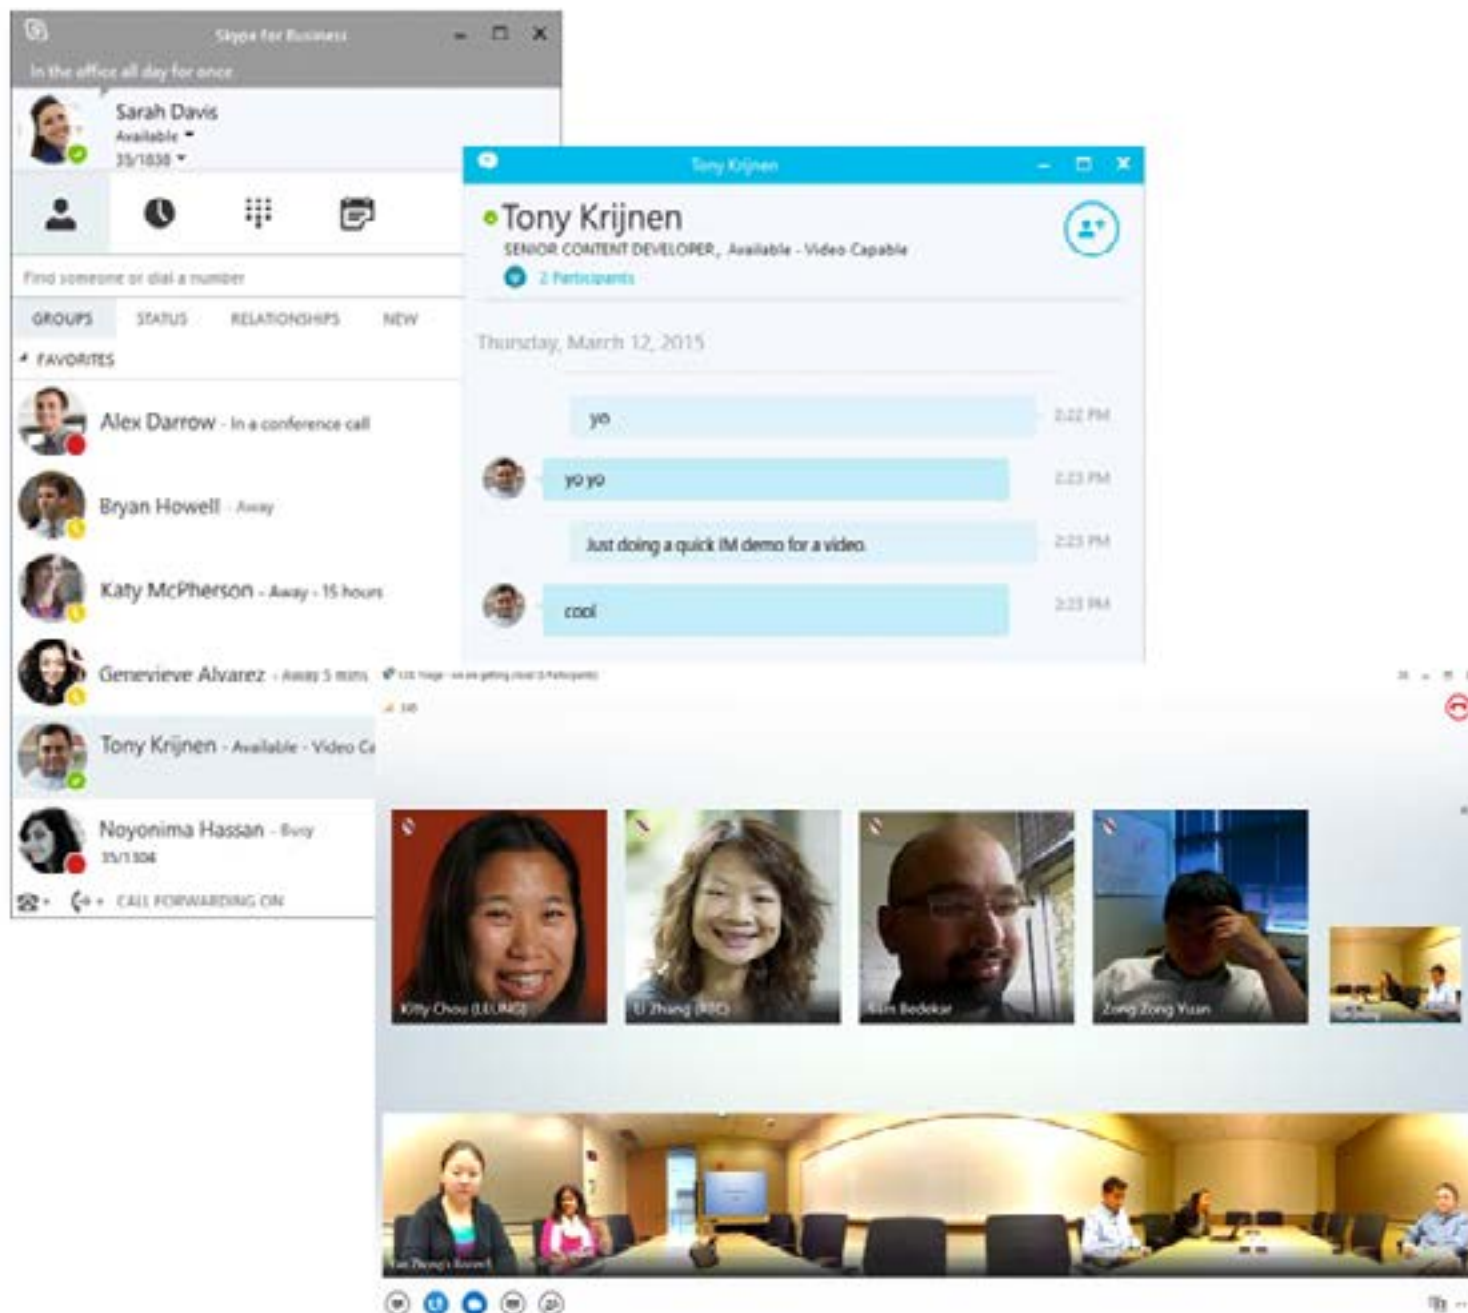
Skype for Business

In the office all day for once

Sarah Davis
Available
35/1838

Find someone or dial a number

GROUPS STATUS RELATIONSHIPS NEW

FAVORITES

Alex Darrow - In a conference call

Bryan Howell - Away

Katy McPherson - Away - 15 hours

Genevieve Alvarez - Away 5 mins

Tony Krijnen - Available - Video Ca

Noyonima Hassan - Busy
35/1304

CALL FORWARDING ON

Tony Krijnen

Tony Krijnen
SENIOR CONTENT DEVELOPER, Available - Video Capable
2 Participants

Thursday, March 12, 2015

yo 2:22 PM

yo yo 2:23 PM

Just doing a quick IM demo for a video. 2:23 PM

cool 2:23 PM

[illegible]

Kitty Chou (LEUNG)
Li Zhang (RBC)
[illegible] Bedekar
Zong Zong Yuan
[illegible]